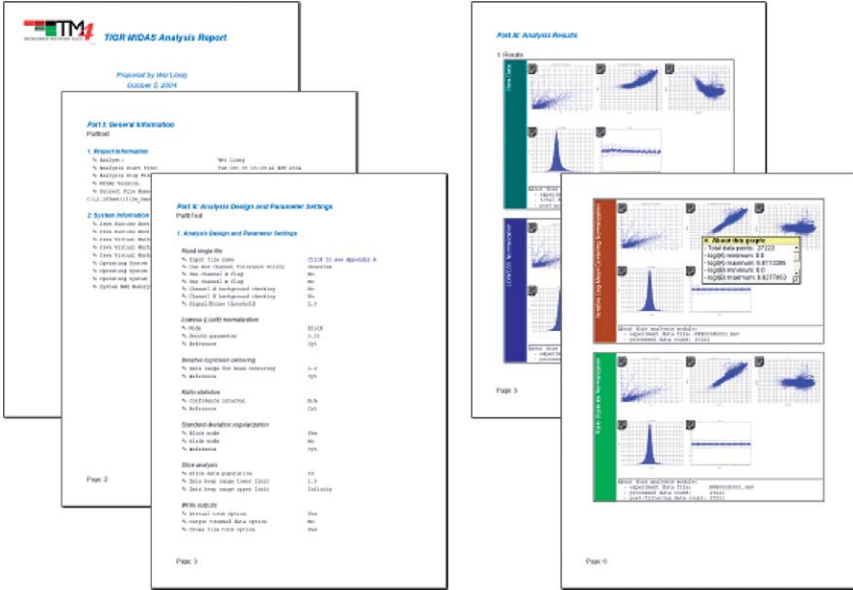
TM4

TIGR MIDAS Analysis Report

Prepared by Wei Liang
October 5, 2004

Part I: General Information
PartI.txt

1. Project Information

2. System Information

Page 2

Part II: Analysis Design and Parameter Settings
PartII.txt

1. Analysis Design and Parameter Settings

Flood single file
Input file name | Click to see Appendix A

Lowess (LOWESS) normalization

Iterative log(mean) centering

Ratio statistics

Standard deviation regularization

Slice analysis

MIDAS outputs

Page 3

Part III: Analysis Results

1. Results

Raw Data

LOWESS Normalization

Page 5

About this graph
Total data points: 27222
log(R) minimum: 0.0
log(R) maximum: 6.4173286
log(G) minimum: 0.0
log(G) maximum: 6.6277863

Page 6